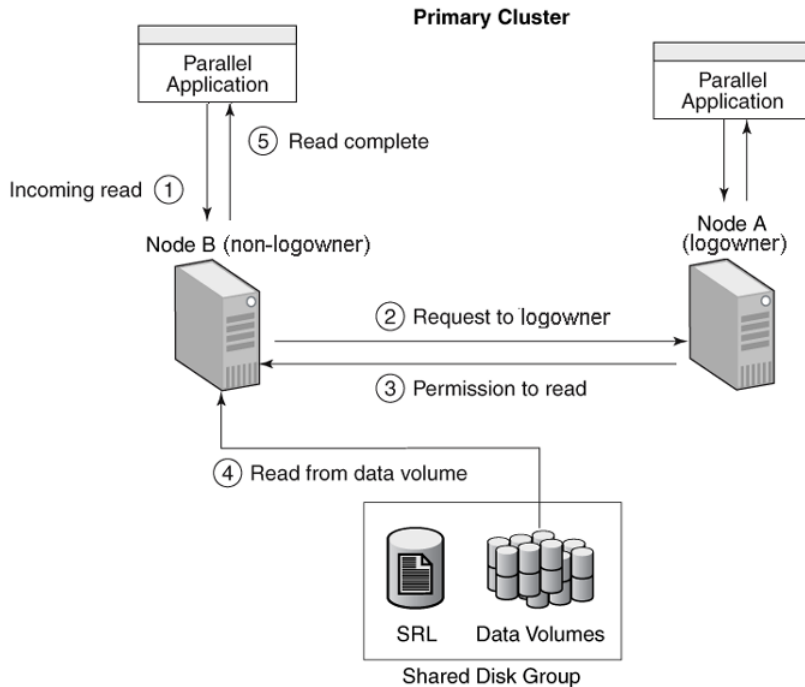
Primary Cluster

Parallel Application

Parallel Application

5 Read complete

Incoming read 1

Node B (non-logowner)

Node A (logowner)

2 Request to logowner

3 Permission to read

4 Read from data volume

SRL

Data Volumes

Shared Disk Group